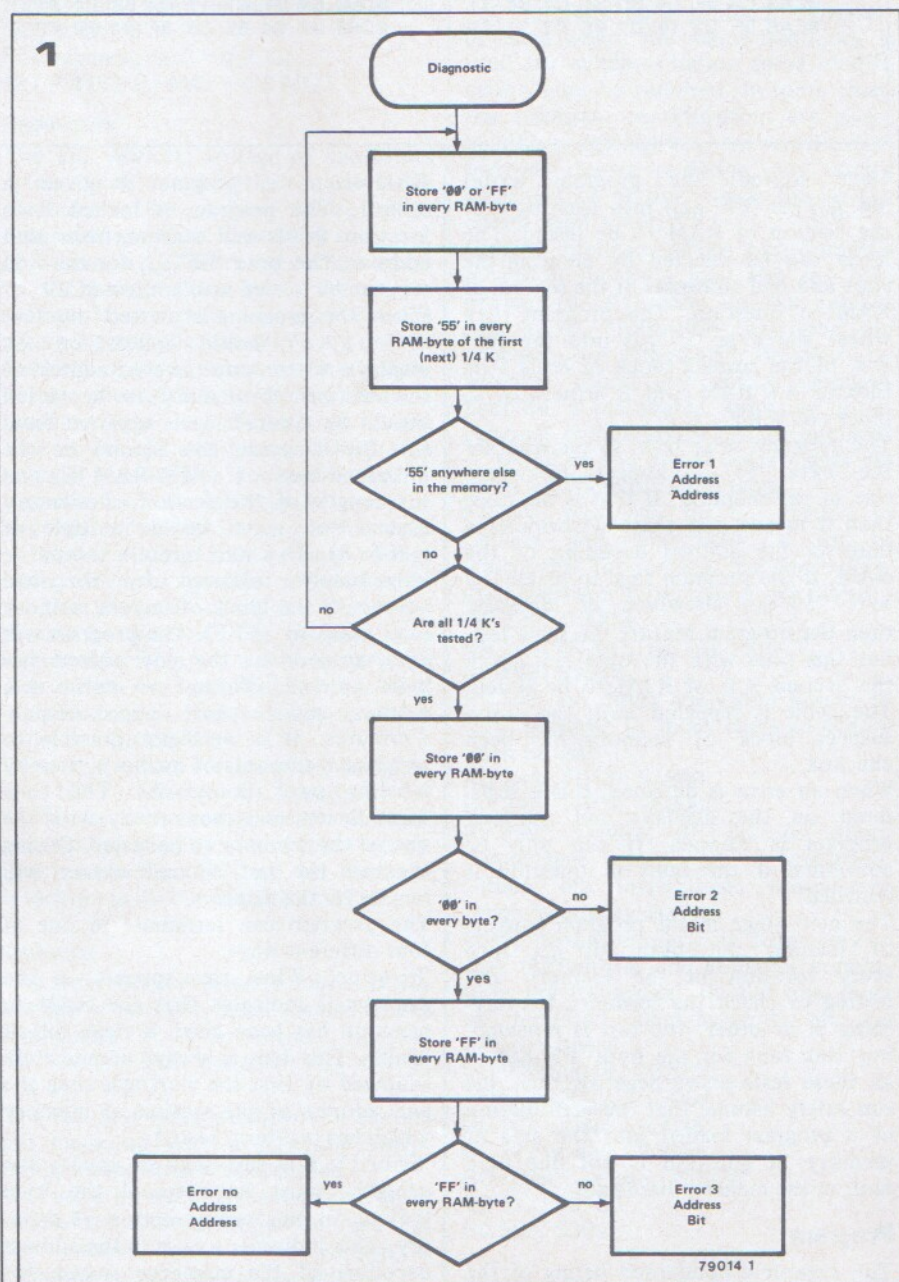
1

Diagnostic

Store 'ØØ' or 'FF' in every RAM-byte

Store '55' in every RAM-byte of the first (next) 1/4 K

'55' anywhere else in the memory?

yes

Error 1 Address Address

no

Are all 1/4 K's tested?

no

yes

Store 'ØØ' in every RAM-byte

'ØØ' in every byte?

no

Error 2 Address Bit

yes

Store 'FF' in every RAM-byte

'FF' in every RAM-byte?

yes

Error no Address Address

no

Error 3 Address Bit

79014 1